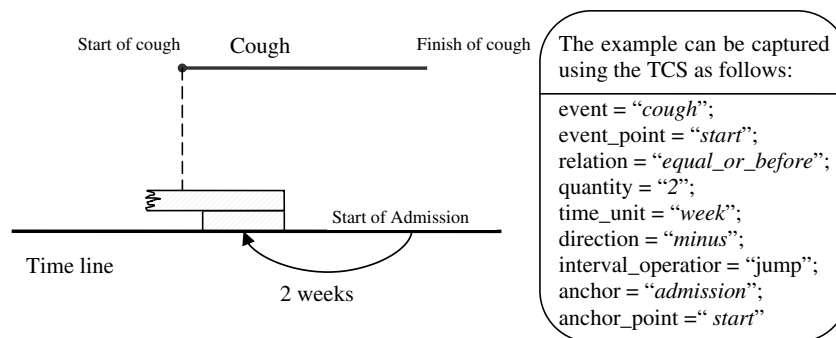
Start of cough
Cough
Finish of cough
Start of Admission
Time line
2 weeks

The example can be captured using the TCS as follows:

event = "*cough*";
event_point = "*start*";
relation = "*equal_or_before*";
quantity = "*2*";
time_unit = "*week*";
direction = "*minus*";
interval_operatior = "jump";
anchor = "*admission*";
anchor_point =" *start*"